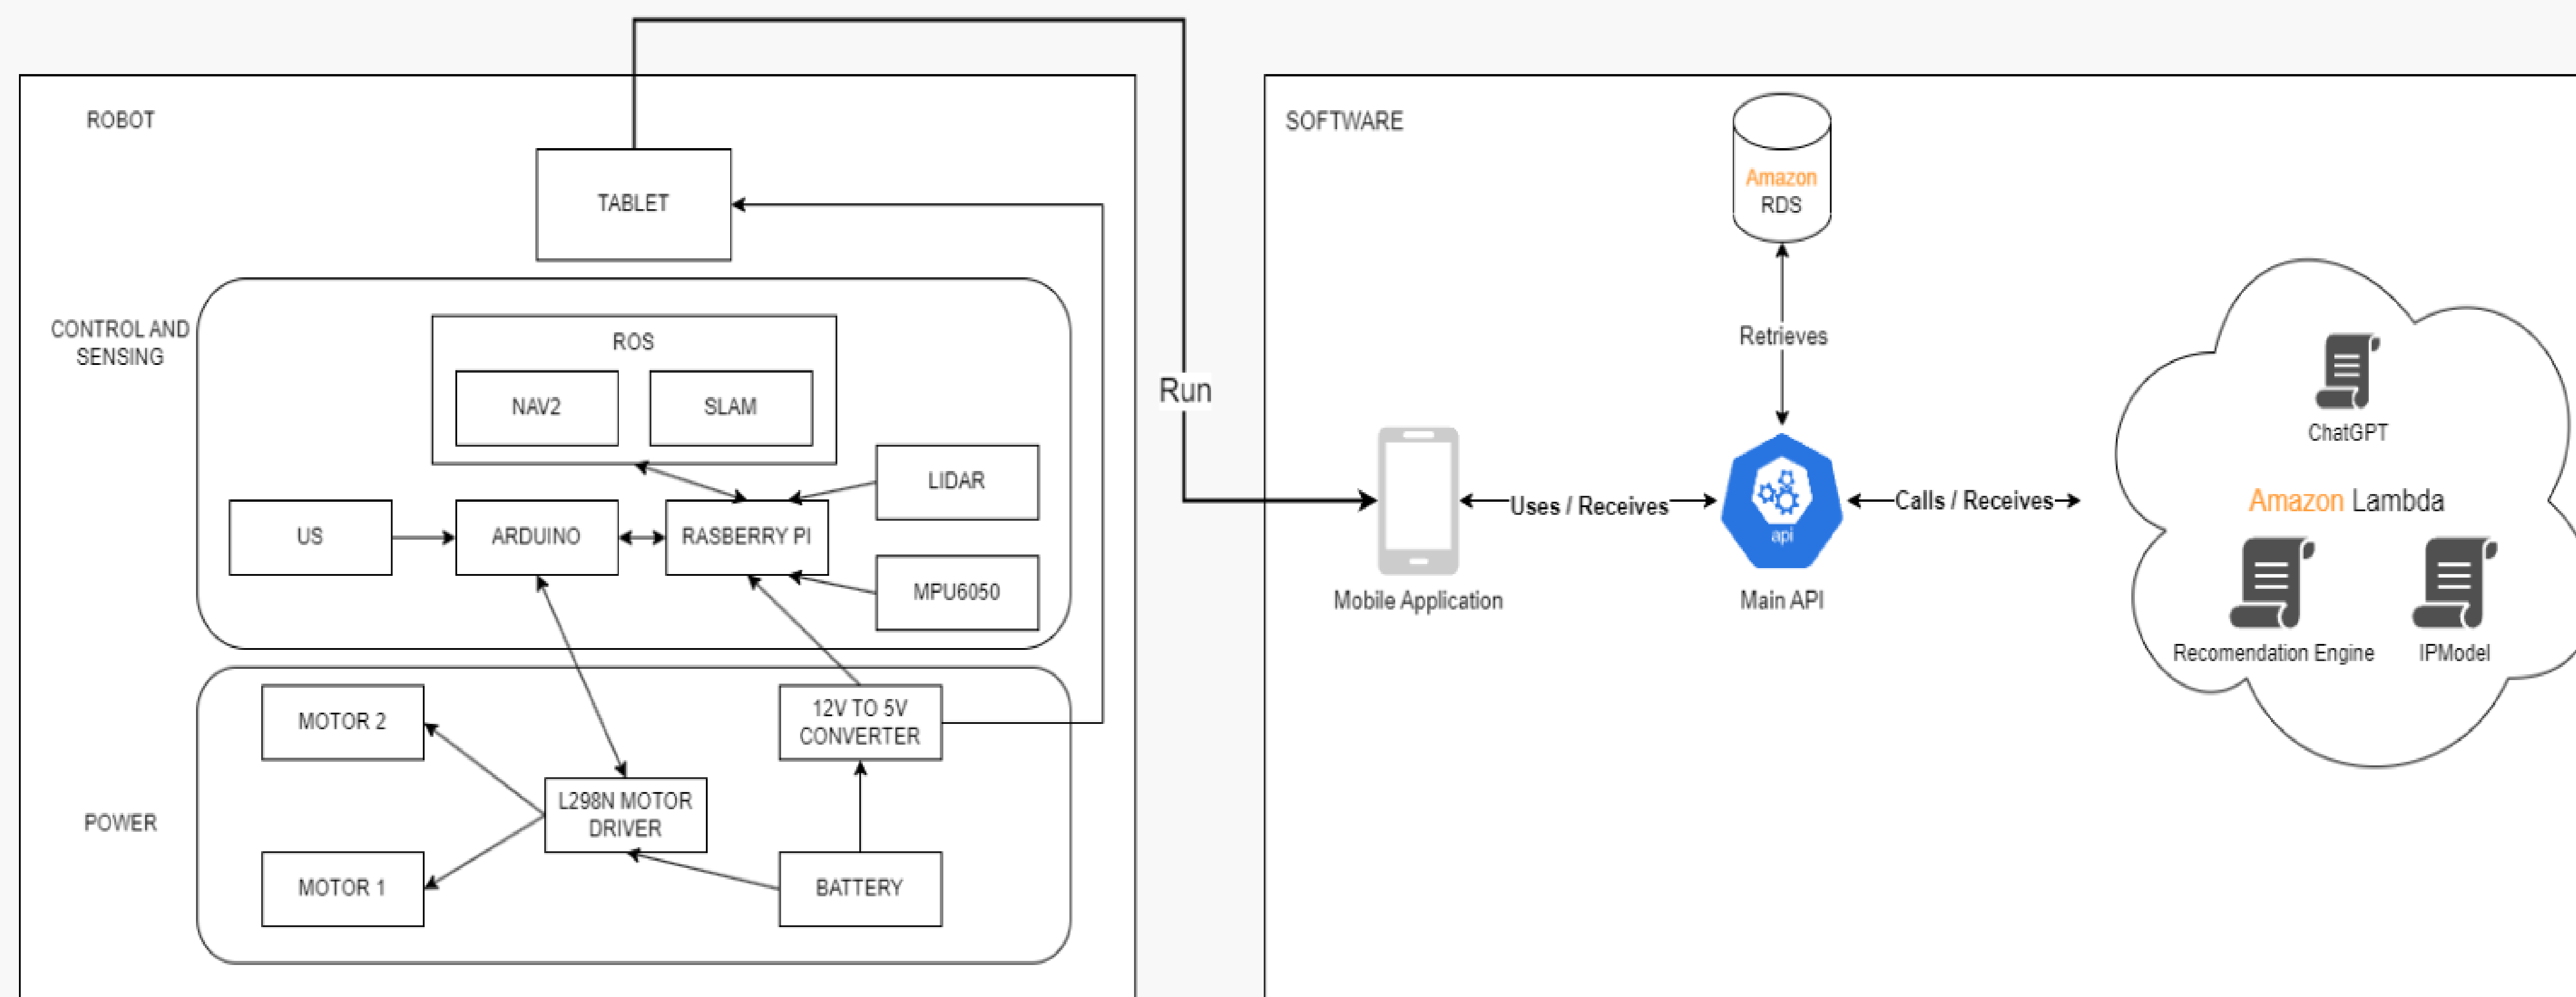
ROBOT

TABLET

CONTROL AND SENSING

ROS

NAV2

SLAM

LIDAR

US

ARDUINO

RASBERRY PI

MPU6050

POWER

MOTOR 2

12V TO 5V CONVERTER

L298N MOTOR DRIVER

MOTOR 1

BATTERY

Run

SOFTWARE

Amazon RDS

Retrieves

Mobile Application

Uses / Receives

api

Main API

Calls / Receives

ChatGPT

Amazon Lambda

Recomendation Engine

IPModel